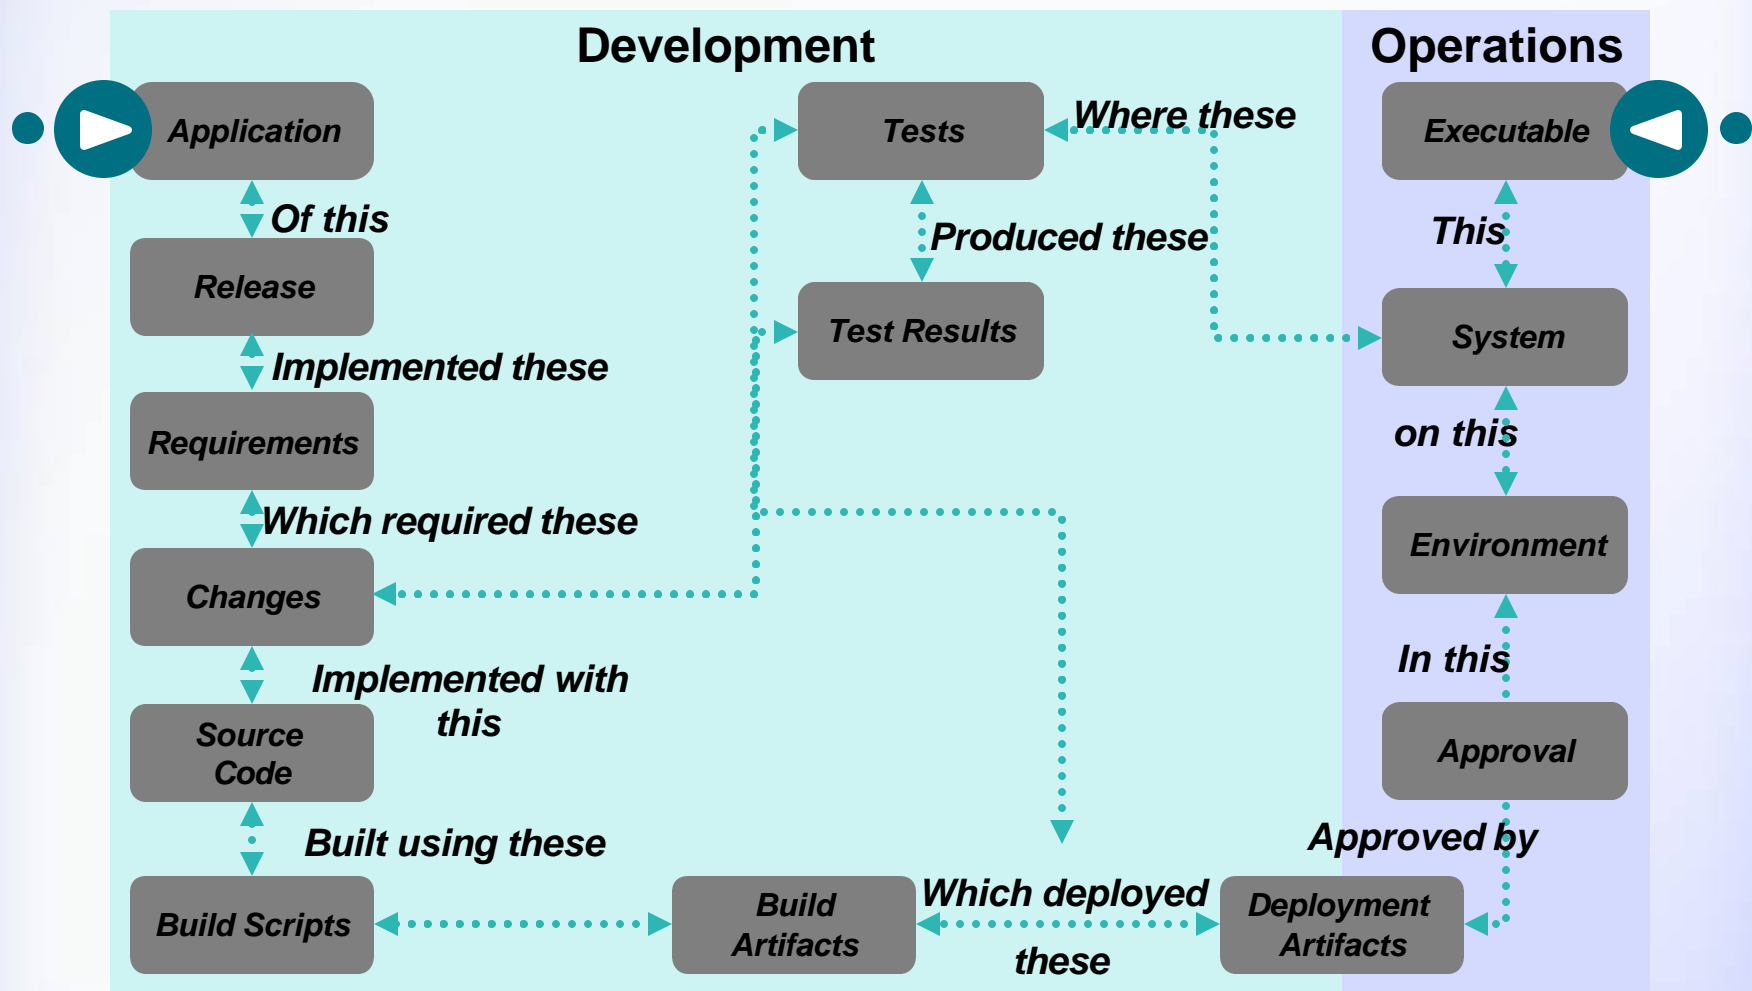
Development

Operations

Application

Of this

Release

Implemented these

Requirements

Which required these

Changes

Implemented with this

Source Code

Built using these

Build Scripts

Tests

Where these

Produced these

Test Results

Build Artifacts

Which deployed these

Deployment Artifacts

Executable

This

System

on this

Environment

In this

Approval

Approved by